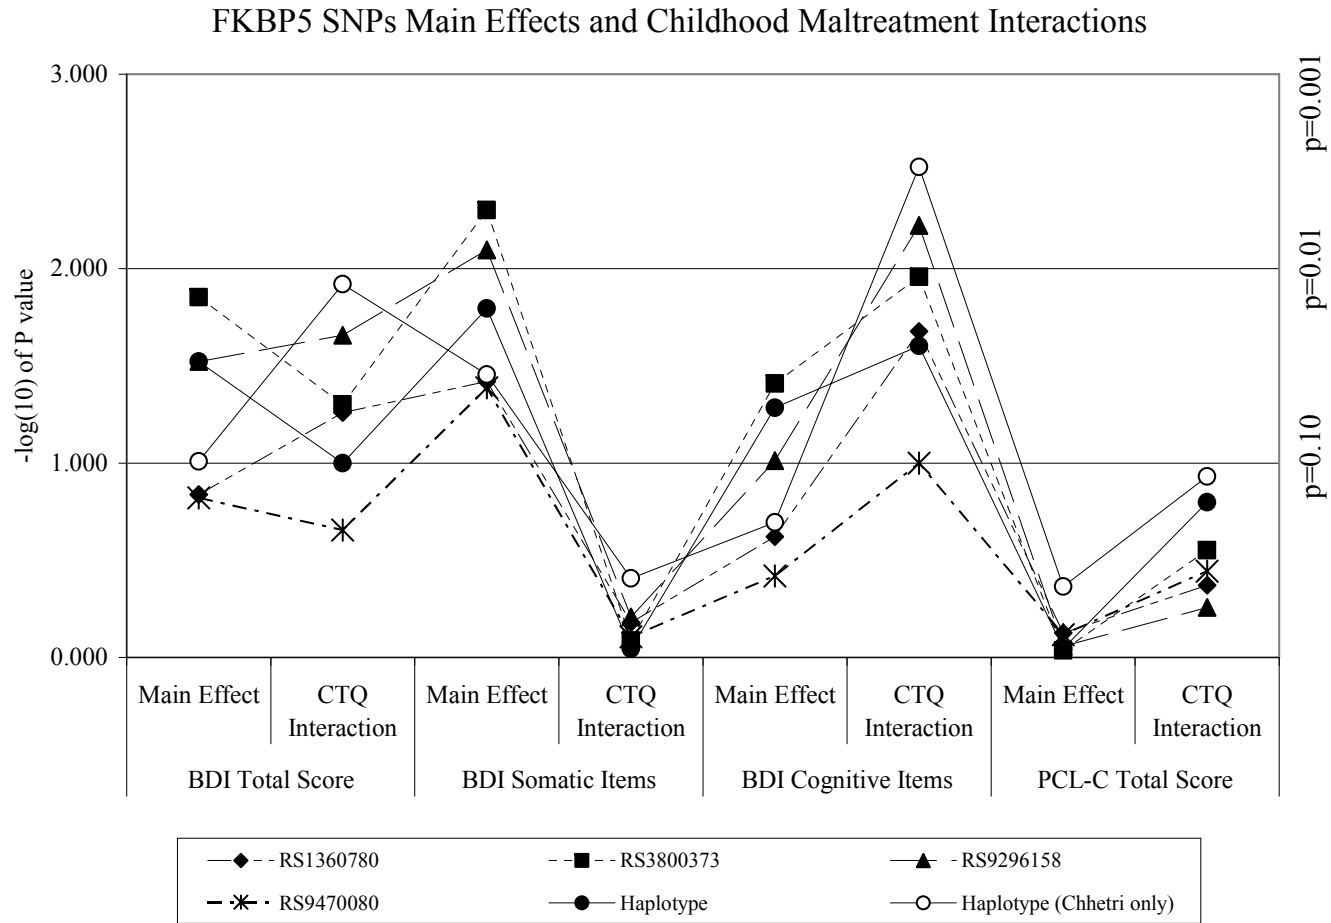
FKBP5 SNPs Main Effects and Childhood Maltreatment Interactions

-log(10) of P value

3.000
2.000
1.000
0.000

p=0.001
p=0.01
p=0.10

Main Effect
CTQ Interaction
Main Effect
CTQ Interaction
Main Effect
CTQ Interaction
Main Effect
CTQ Interaction

BDI Total Score
BDI Somatic Items
BDI Cognitive Items
PCL-C Total Score

RS1360780
RS3800373
RS9296158
RS9470080
Haplotype
Haplotype (Chhetri only)